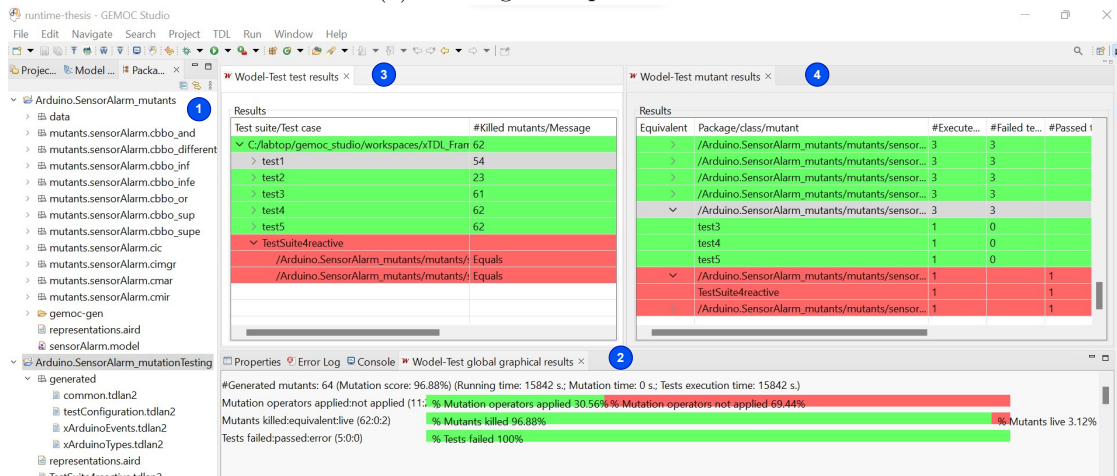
runtime-thesis - GEMOC Studio

File Edit Navigate Search Project TDL Run Window Help

Projec... Model ... Packa...

Arduino.SensorAlarm_mutants 1
data
mutants.sensorAlarm.cbbo_and
mutants.sensorAlarm.cbbo_different
mutants.sensorAlarm.cbbo_inf
mutants.sensorAlarm.cbbo_infe
mutants.sensorAlarm.cbbo_or
mutants.sensorAlarm.cbbo_sup
mutants.sensorAlarm.cbbo_supe
mutants.sensorAlarm.cic
mutants.sensorAlarm.cimgr
mutants.sensorAlarm.cmar
mutants.sensorAlarm.cmir
gemoc-gen
representations.aird
sensorAlarm.model
Arduino.SensorAlarm_mutationTesting
generated
common.tdlan2
testConfiguration.tdlan2
xArduinoEvents.tdlan2
xArduinoTypes.tdlan2
representations.aird

Wodel-Test test results 3

Results

| Test suite/Test case | #Killed mutants/Message |
|---|---|
| C:/labtop/gemoc_studio/workspaces/xTDL_Fran | 62 |
| test1 | 54 |
| test2 | 23 |
| test3 | 61 |
| test4 | 62 |
| test5 | 62 |
| TestSuite4reactive | |
| /Arduino.SensorAlarm_mutants/mutants/ | Equals |
| /Arduino.SensorAlarm_mutants/mutants/ | Equals |

Wodel-Test mutant results 4

Results

| Equivalent | Package/class/mutant | #Execute... | #Failed te... | #Passed |
|---|---|---|---|---|
| | /Arduino.SensorAlarm_mutants/mutants/sensor... | 3 | 3 | |
| | /Arduino.SensorAlarm_mutants/mutants/sensor... | 3 | 3 | |
| | /Arduino.SensorAlarm_mutants/mutants/sensor... | 3 | 3 | |
| | /Arduino.SensorAlarm_mutants/mutants/sensor... | 3 | 3 | |
| | /Arduino.SensorAlarm_mutants/mutants/sensor... | 3 | 3 | |
| | test3 | 1 | 0 | |
| | test4 | 1 | 0 | |
| | test5 | 1 | 0 | |
| | /Arduino.SensorAlarm_mutants/mutants/sensor... | 1 | | 1 |
| | TestSuite4reactive | 1 | | 1 |
| | /Arduino.SensorAlarm_mutants/mutants/sensor... | 1 | | 1 |

Properties Error Log Console Wodel-Test global graphical results 2

#Generated mutants: 64 (Mutation score: 96.88%) (Running time: 15842 s.; Mutation time: 0 s.; Tests execution time: 15842 s.)
Mutation operators applied:not applied (11: % Mutation operators applied 30.56% % Mutation operators not applied 69.44%
Mutants killed:equivalent:live (62:0:2) % Mutants killed 96.88% % Mutants live 3.12%
Tests failed:passed:error (5:0:0) % Tests failed 100%